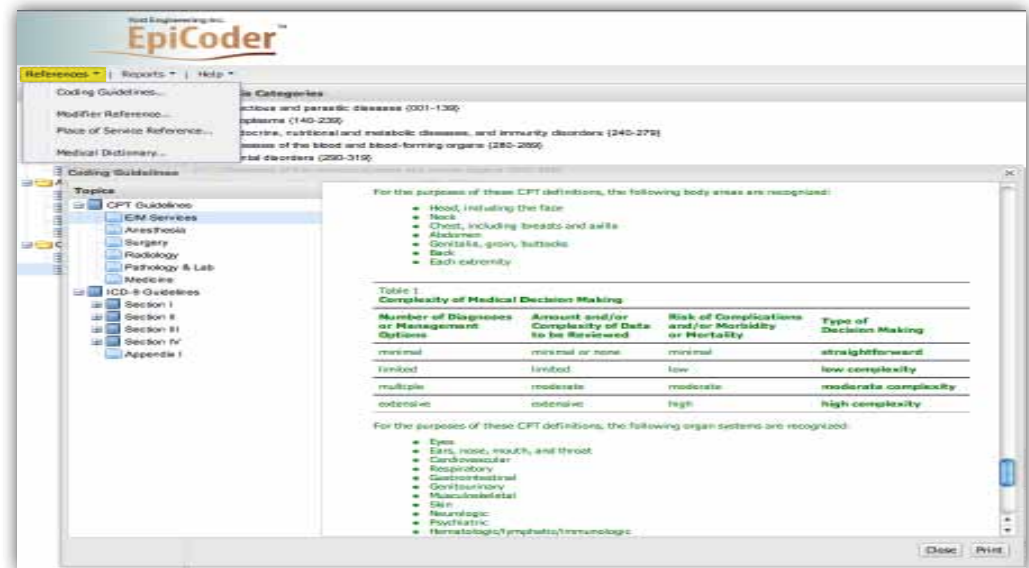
Ford Engineering Inc.
EpiCoder™

References ▾ | Reports ▾ | Help ▾

Coding Guidelines...
Modifier Reference...
Place of Service Reference...
Medical Dictionary...

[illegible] Categories
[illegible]ctious and parasitic diseases (001-139)
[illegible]oplasms (140-239)
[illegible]docrine, nutritional and metabolic diseases, and immunity disorders (240-279)
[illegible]seases of the blood and blood-forming organs (280-289)
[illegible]ntal disorders (290-319)

Coding Guidelines

Topics
CPT Guidelines
E/M Services
Anesthesia
Surgery
Radiology
Pathology & Lab
Medicine
ICD-9 Guidelines
Section I
Section II
Section III
Section IV
Appendix I

For the purposes of these CPT definitions, the following body areas are recognized:

- Head, including the face
- Neck
- Chest, including breasts and axilla
- Abdomen
- Genitalia, groin, buttocks
- Back
- Each extremity

Table 1
Complexity of Medical Decision Making

| Number of Diagnoses or Management Options | Amount and/or Complexity of Data to be Reviewed | Risk of Complications and/or Morbidity or Mortality | Type of Decision Making |
|---|---|---|---|
| minimal | minimal or none | minimal | straightforward |
| limited | limited | low | low complexity |
| multiple | moderate | moderate | moderate complexity |
| extensive | extensive | high | high complexity |

For the purposes of these CPT definitions, the following organ systems are recognized:

- Eyes
- Ears, nose, mouth, and throat
- Cardiovascular
- Respiratory
- Gastrointestinal
- Genitourinary
- Musculoskeletal
- Skin
- Neurologic
- Psychiatric
- Hematologic/lymphatic/immunologic

Close Print